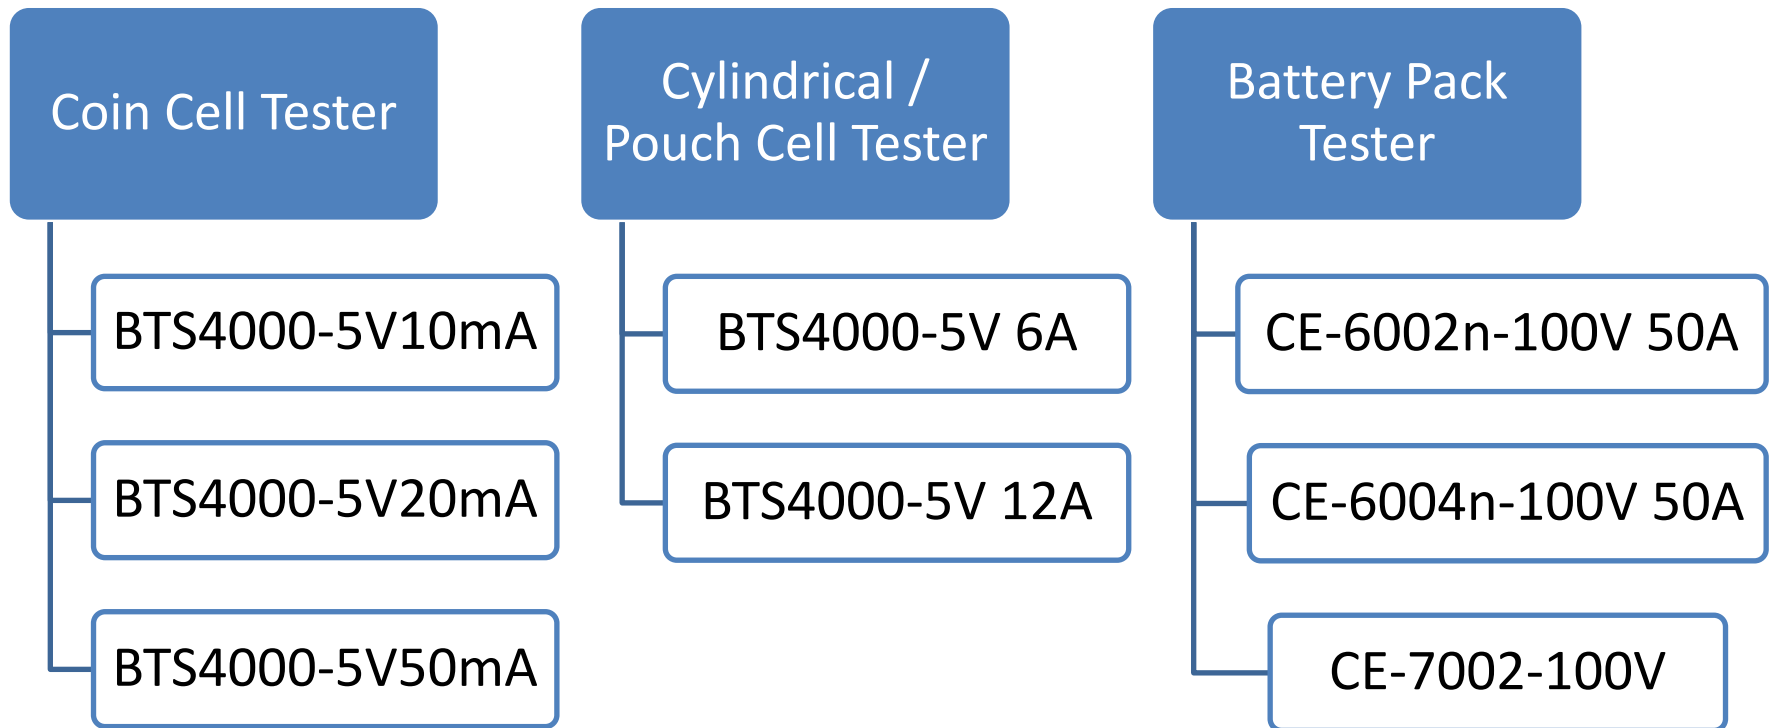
Coin Cell Tester

BTS4000-5V10mA

BTS4000-5V20mA

BTS4000-5V50mA

Cylindrical / Pouch Cell Tester

BTS4000-5V 6A

BTS4000-5V 12A

Battery Pack Tester

CE-6002n-100V 50A

CE-6004n-100V 50A

CE-7002-100V